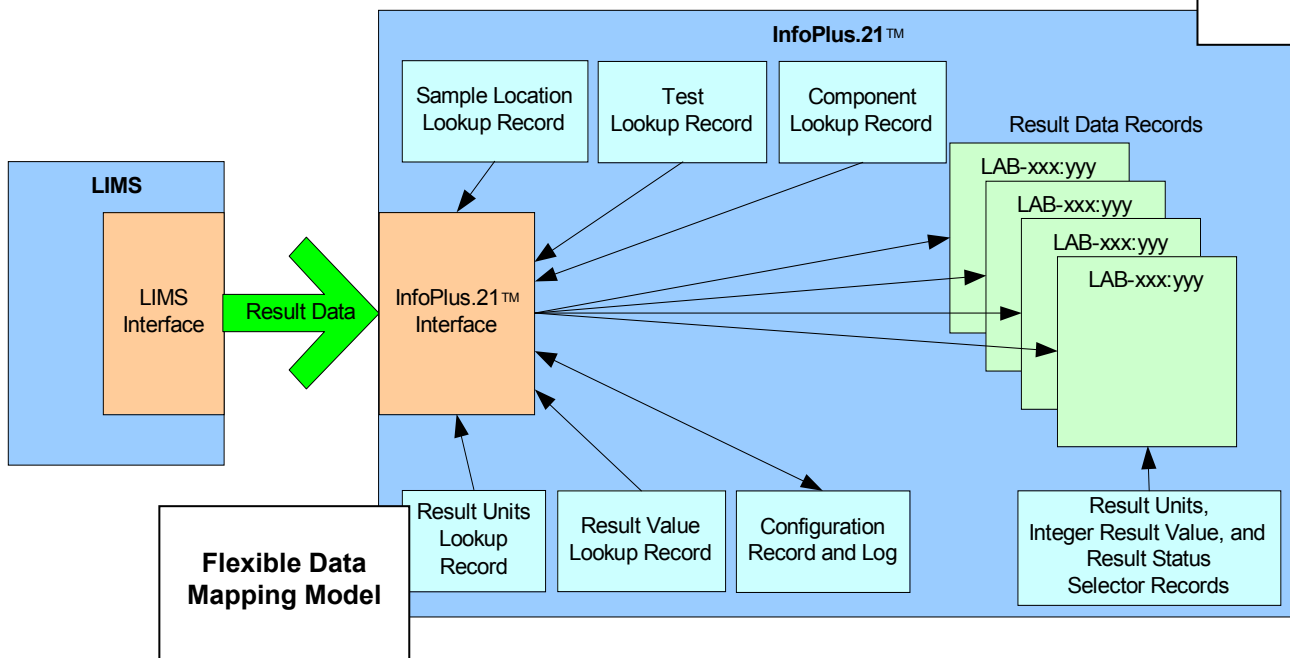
InfoPlus.21™

Sample Location Lookup Record

Test Lookup Record

Component Lookup Record

Result Data Records

LAB-xxx:yyy

LAB-xxx:yyy

LAB-xxx:yyy

LAB-xxx:yyy

LIMS

LIMS Interface

Result Data

InfoPlus.21™ Interface

Result Units Lookup Record

Result Value Lookup Record

Configuration Record and Log

Result Units, Integer Result Value, and Result Status Selector Records

Flexible Data Mapping Model